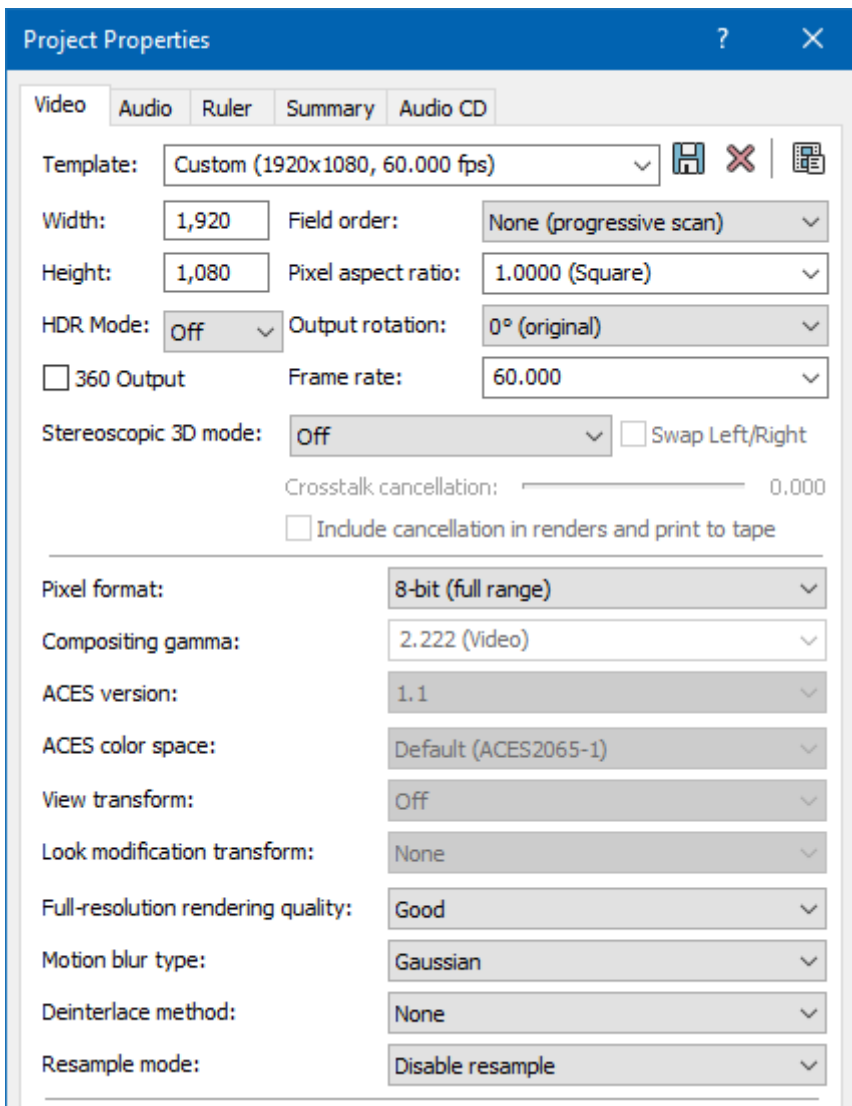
Project Properties ? ✕

Video Audio Ruler Summary Audio CD

Template: Custom (1920x1080, 60.000 fps)

Width: 1,920 Field order: None (progressive scan)

Height: 1,080 Pixel aspect ratio: 1.0000 (Square)

HDR Mode: Off Output rotation: 0° (original)

360 Output Frame rate: 60.000

Stereoscopic 3D mode: Off Swap Left/Right

Crosstalk cancellation: 0.000

Include cancellation in renders and print to tape

Pixel format: 8-bit (full range)

Compositing gamma: 2.222 (Video)

ACES version: 1.1

ACES color space: Default (ACES2065-1)

View transform: Off

Look modification transform: None

Full-resolution rendering quality: Good

Motion blur type: Gaussian

Deinterlace method: None

Resample mode: Disable resample